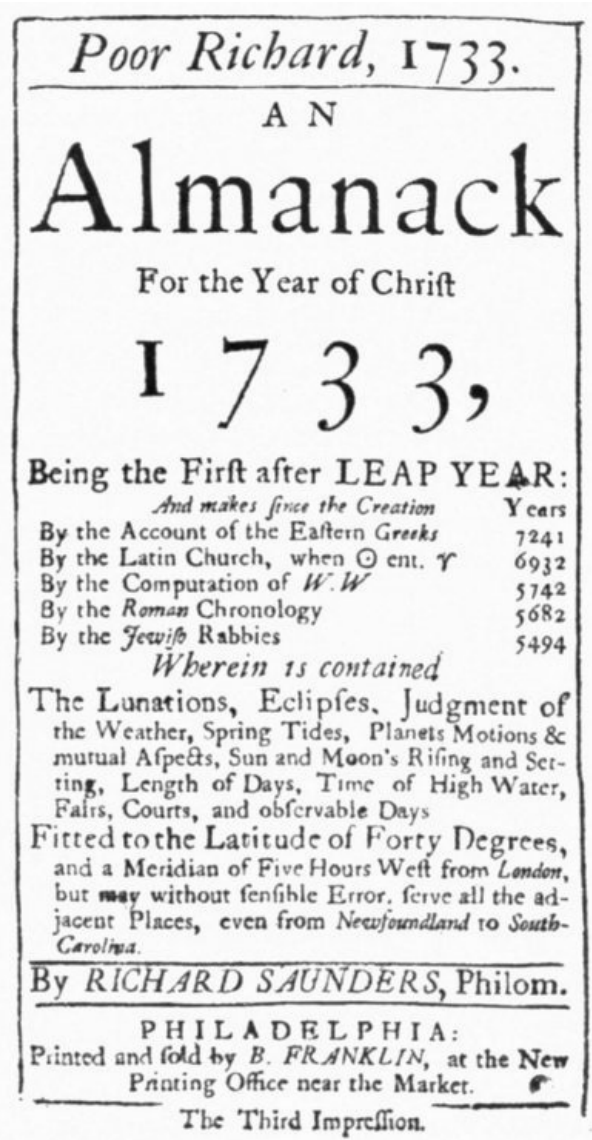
Poor Richard, 1733.

AN

Almanack

For the Year of Chriſt

1733,

Being the Firſt after LEAP YEAR:

| And makes ſince the Creation | Years |
|---|---|
| By the Account of the Eaſtern Greeks | 7241 |
| By the Latin Church, when ☉ ent. ♈ | 6932 |
| By the Computation of W.W | 5742 |
| By the Roman Chronology | 5682 |
| By the Jewiſh Rabbies | 5494 |

Wherein is contained

The Lunations, Eclipſes, Judgment of the Weather, Spring Tides, Planets Motions & mutual Aſpects, Sun and Moon's Riſing and Setting, Length of Days, Time of High Water, Fairs, Courts, and obſervable Days

Fitted to the Latitude of Forty Degrees, and a Meridian of Five Hours Weſt from London, but may without ſenſible Error, ſerve all the adjacent Places, even from Newfoundland to South-Carolina.

By RICHARD SAUNDERS, Philom.

PHILADELPHIA:
Printed and ſold by B. FRANKLIN, at the New Printing Office near the Market.

The Third Impreſſion.